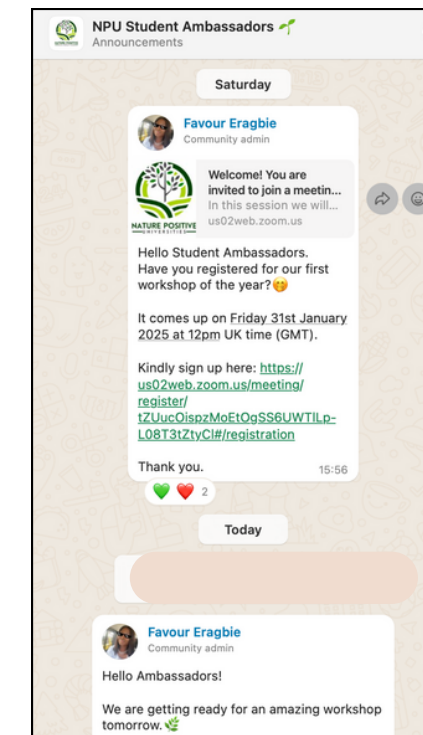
NPU Student Ambassadors 🌱
Announcements

Saturday

Favour Eragbie
Community admin

NATURE POSITIVE UNIVERSITIES

Welcome! You are invited to join a meetin...
In this session we will...
us02web.zoom.us

Hello Student Ambassadors. Have you registered for our first workshop of the year?🤫

It comes up on Friday 31st January 2025 at 12pm UK time (GMT).

Kindly sign up here: https://us02web.zoom.us/meeting/register/tZUucOispzMoEtOgSS6UWTILp-L08T3tZtyCl#/registration

Thank you.
15:56

💚 ❤️ 2

Today

Favour Eragbie
Community admin

Hello Ambassadors!

We are getting ready for an amazing workshop tomorrow.🌿